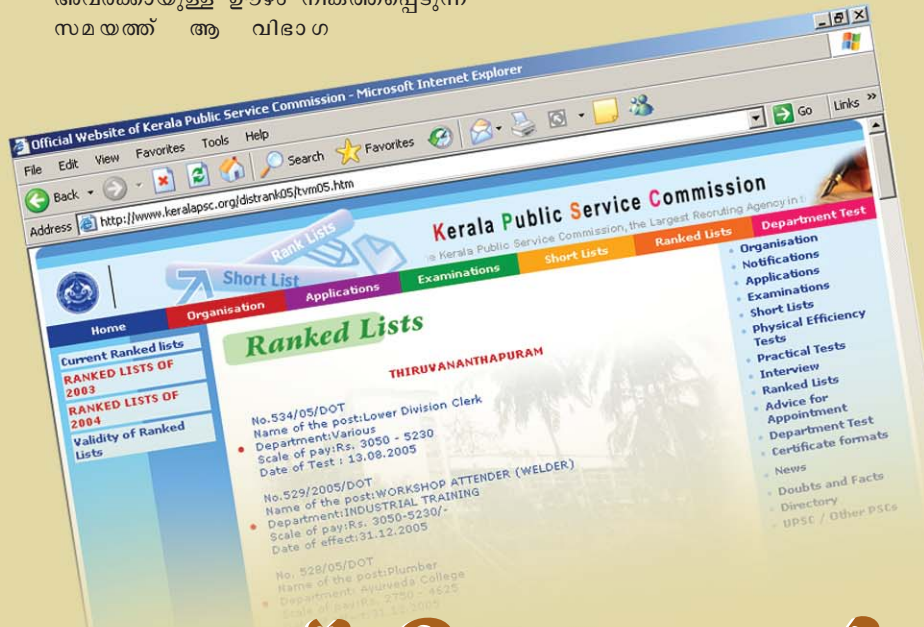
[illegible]
സമയത്ത് ആ വിഭാഗ

Official Website of Kerala Public Service Commission - Microsoft Internet Explorer
File Edit View Favorites Tools Help
Back Search Favorites
Address http://www.keralapsc.org/distrank05/tvm05.htm Go Links

Kerala Public Service Commission
Kerala Public Service Commission, the Largest Recruting Agency in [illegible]
Rank Lists
Short List
Home Organisation Applications Examinations Short Lists Ranked Lists Department Test

Current Ranked lists
RANKED LISTS OF 2003
RANKED LISTS OF 2004
Validity of Ranked Lists

Ranked Lists

THIRUVANANTHAPURAM

No.534/05/DOT
Name of the post:Lower Division Clerk
Department:Various
Scale of pay:Rs. 3050 - 5230
Date of Test : 13.08.2005

No.529/2005/DOT
Name of the post:WORKSHOP ATTENDER (WELDER)
Department:INDUSTRIAL TRAINING
Scale of pay:Rs. 3050-5230/-
Date of effect:31.12.2005

No. 528/05/DOT
Name of the post:Plumber
Department: Ayurveda College
Scale of pay:Rs. 2750 - 4625
Date of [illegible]

Organisation
Notifications
Applications
Examinations
Short Lists
Physical Efficiency Tests
Practical Tests
Interview
Ranked Lists
Advice for Appointment
Department Test
Certificate formats
News
Doubts and Facts
Directory
UPSC / Other PSCs